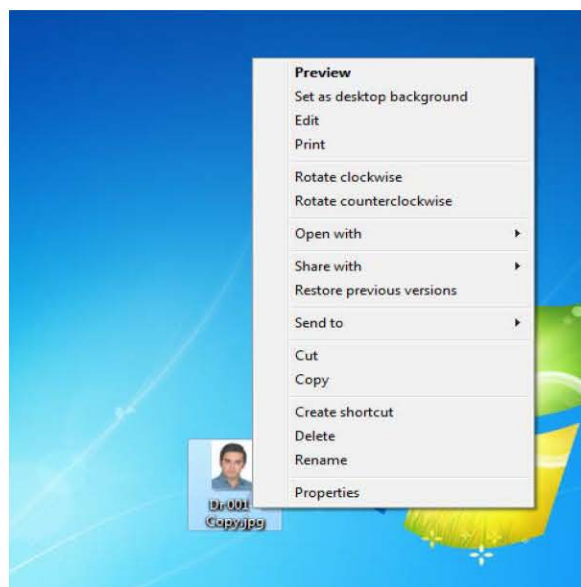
Preview
Set as desktop background
Edit
Print

Rotate clockwise
Rotate counterclockwise

Open with

Share with
Restore previous versions

Send to

Cut
Copy

Create shortcut
Delete
Rename

Properties

Dr 001
Copy.jpg